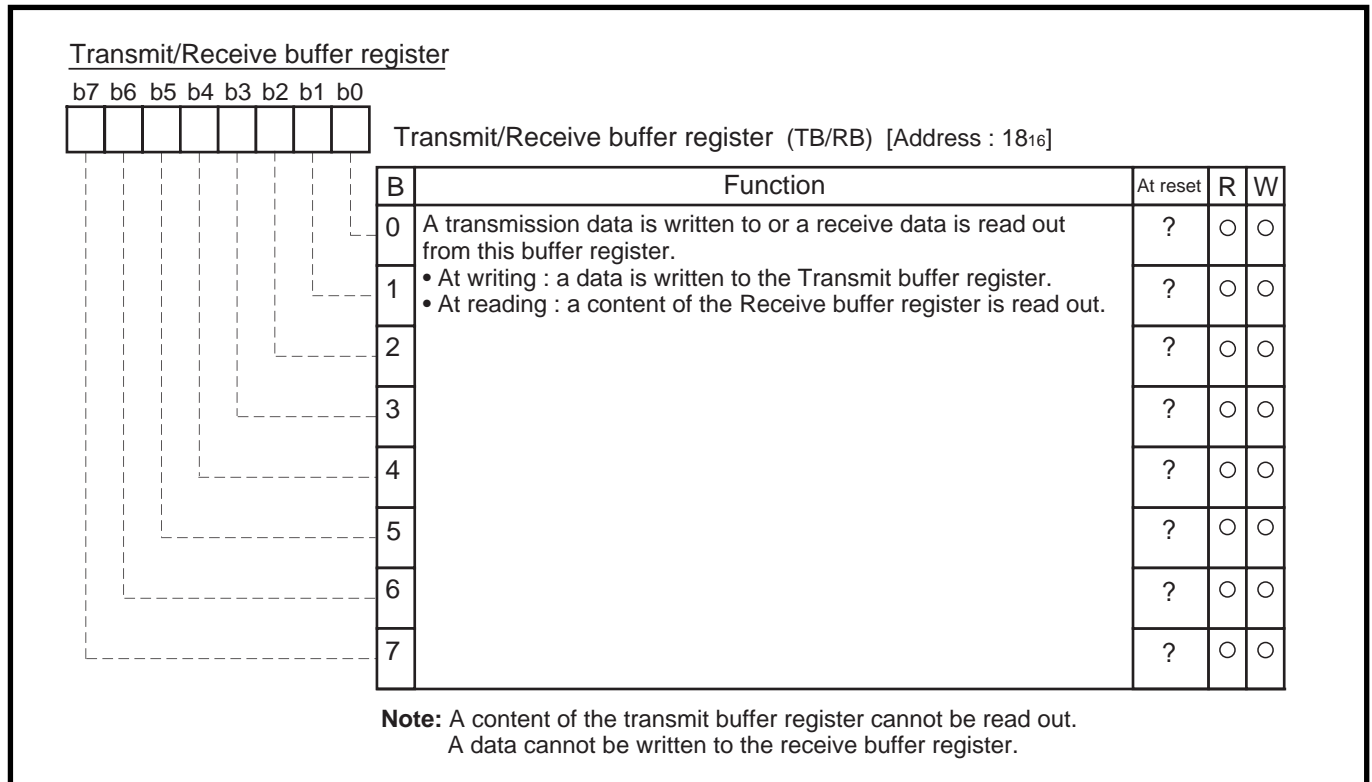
Transmit/Receive buffer register

b7 b6 b5 b4 b3 b2 b1 b0

Transmit/Receive buffer register (TB/RB) [Address : $18_{16}$]

| B | Function | At reset | R | W |
|---|---|---|---|---|
| 0 | A transmission data is written to or a receive data is read out from this buffer register. | ? | ○ | ○ |
| 1 | • At writing : a data is written to the Transmit buffer register. • At reading : a content of the Receive buffer register is read out. | ? | ○ | ○ |
| 2 | | ? | ○ | ○ |
| 3 | | ? | ○ | ○ |
| 4 | | ? | ○ | ○ |
| 5 | | ? | ○ | ○ |
| 6 | | ? | ○ | ○ |
| 7 | | ? | ○ | ○ |

Note: A content of the transmit buffer register cannot be read out.
A data cannot be written to the receive buffer register.